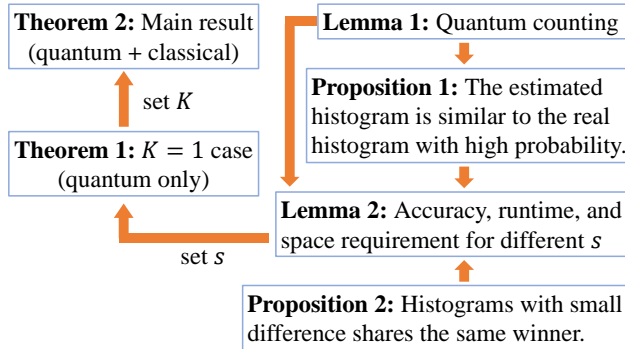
**Theorem 2:** Main result (quantum + classical)

set $K$

**Theorem 1:** $K = 1$ case (quantum only)

set $s$

**Lemma 1:** Quantum counting

**Proposition 1:** The estimated histogram is similar to the real histogram with high probability.

**Lemma 2:** Accuracy, runtime, and space requirement for different $s$

**Proposition 2:** Histograms with small difference shares the same winner.